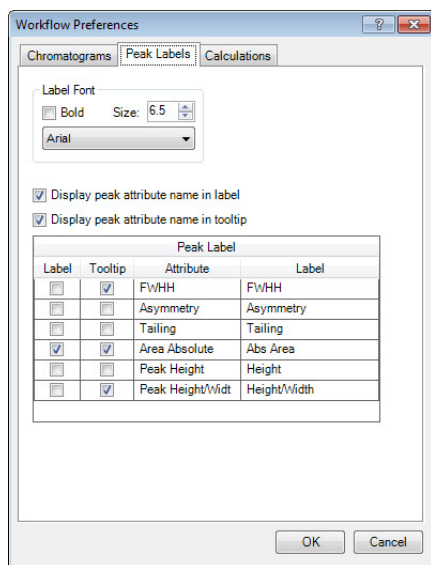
Workflow Preferences

?

Chromatograms | Peak Labels | Calculations

Label Font

Bold Size: 6.5

Arial

Display peak attribute name in label

Display peak attribute name in tooltip

| Peak Label | | | |
|---|---|---|---|
| Label | Tooltip | Attribute | Label |
| ☐ | ☑ | FWHH | FWHH |
| ☐ | ☐ | Asymmetry | Asymmetry |
| ☐ | ☐ | Tailing | Tailing |
| ☑ | ☑ | Area Absolute | Abs Area |
| ☐ | ☐ | Peak Height | Height |
| ☐ | ☑ | Peak Height/Widt | Height/Width |

OK Cancel